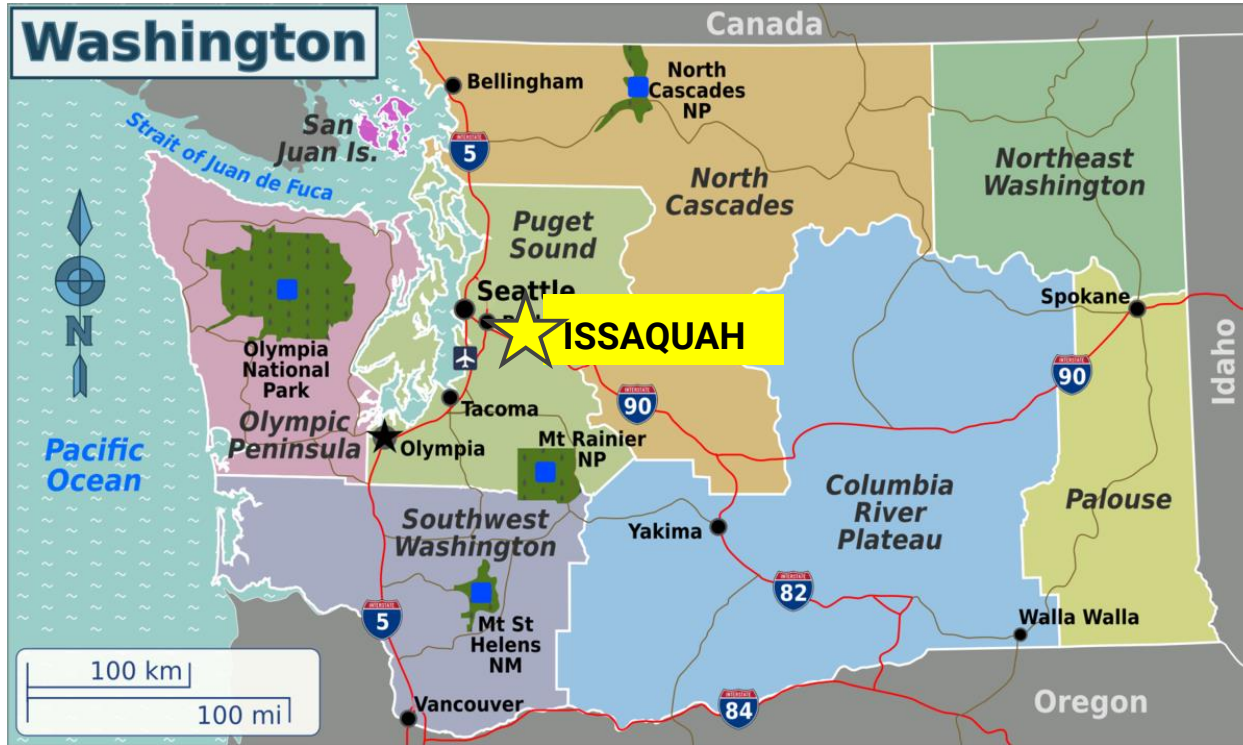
Washington

Canada

Bellingham

North Cascades NP

San Juan Is.

Strait of Juan de Fuca

5

North Cascades

Northeast Washington

Puget Sound

Seattle

ISSAQUAH

Spokane

Idaho

Olympia National Park

90

90

Tacoma

Olympic Peninsula

Olympia

Mt Rainier NP

Pacific Ocean

Columbia River Plateau

Palouse

Southwest Washington

Yakima

82

5

Mt St Helens NM

Walla Walla

100 km

100 mi

Vancouver

84

Oregon